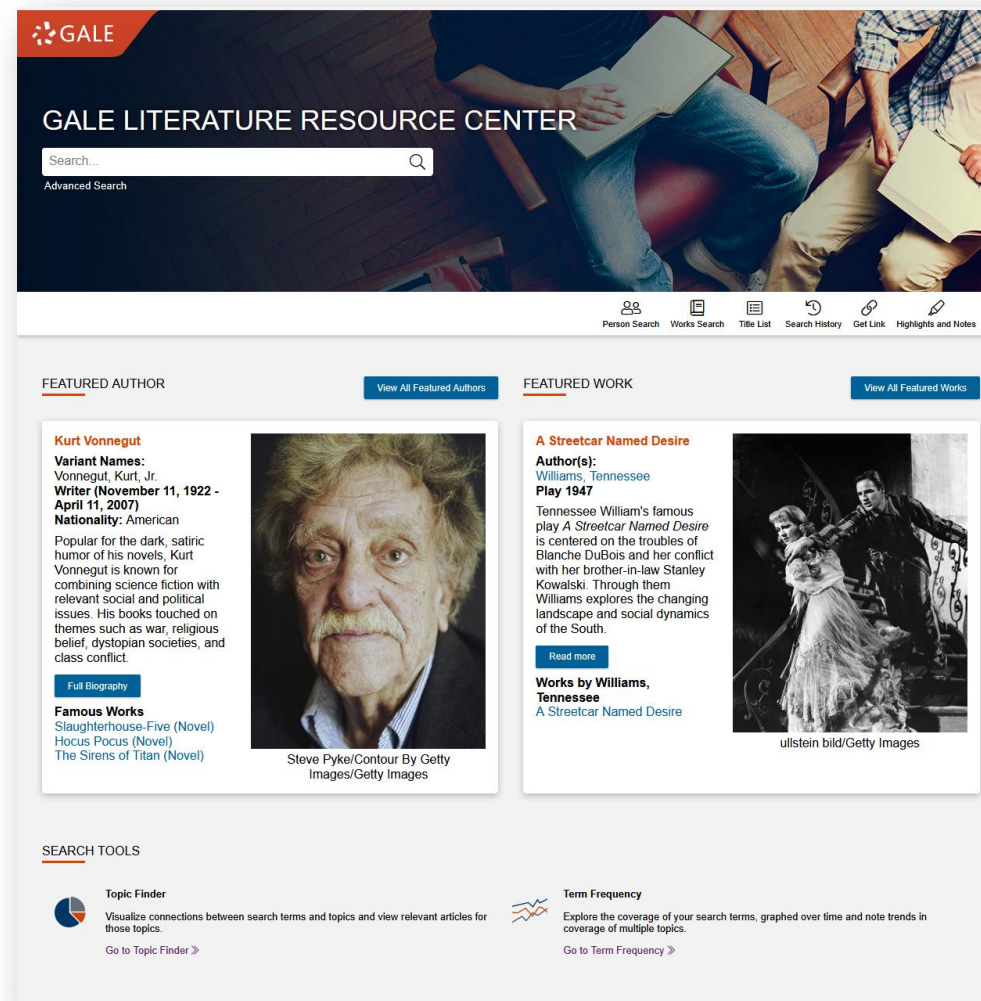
GALE

GALE LITERATURE RESOURCE CENTER

Search...

Advanced Search

Person Search Works Search Title List Search History Get Link Highlights and Notes

FEATURED AUTHOR

View All Featured Authors

Kurt Vonnegut

Variant Names:
Vonnegut, Kurt, Jr.
Writer (November 11, 1922 - April 11, 2007)
Nationality: American

Popular for the dark, satiric humor of his novels, Kurt Vonnegut is known for combining science fiction with relevant social and political issues. His books touched on themes such as war, religious belief, dystopian societies, and class conflict.

Full Biography

Famous Works
Slaughterhouse-Five (Novel)
Hocus Pocus (Novel)
The Sirens of Titan (Novel)

Steve Pyke/Contour By Getty Images/Getty Images

FEATURED WORK

View All Featured Works

A Streetcar Named Desire

Author(s):
Williams, Tennessee
Play 1947

Tennessee William's famous play *A Streetcar Named Desire* is centered on the troubles of Blanche DuBois and her conflict with her brother-in-law Stanley Kowalski. Through them Williams explores the changing landscape and social dynamics of the South.

Read more

Works by Williams, Tennessee
A Streetcar Named Desire

ullstein bild/Getty Images

SEARCH TOOLS

Topic Finder
Visualize connections between search terms and topics and view relevant articles for those topics.
Go to Topic Finder ≫

Term Frequency
Explore the coverage of your search terms, graphed over time and note trends in coverage of multiple topics.
Go to Term Frequency ≫